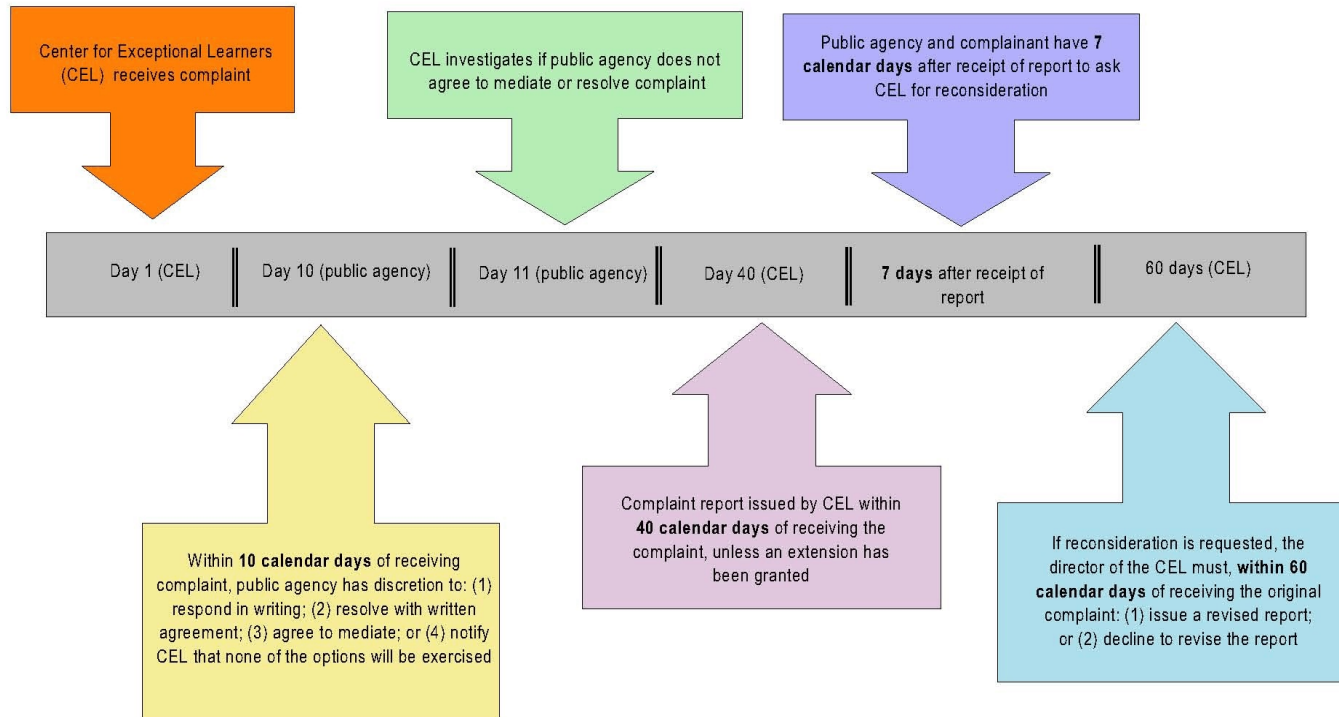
Center for Exceptional Learners (CEL) receives complaint

CEL investigates if public agency does not agree to mediate or resolve complaint

Public agency and complainant have 7 calendar days after receipt of report to ask CEL for reconsideration

Day 1 (CEL)

Day 10 (public agency)

Day 11 (public agency)

Day 40 (CEL)

7 days after receipt of report

60 days (CEL)

Within 10 calendar days of receiving complaint, public agency has discretion to: (1) respond in writing; (2) resolve with written agreement; (3) agree to mediate; or (4) notify CEL that none of the options will be exercised

Complaint report issued by CEL within 40 calendar days of receiving the complaint, unless an extension has been granted

If reconsideration is requested, the director of the CEL must, within 60 calendar days of receiving the original complaint: (1) issue a revised report; or (2) decline to revise the report